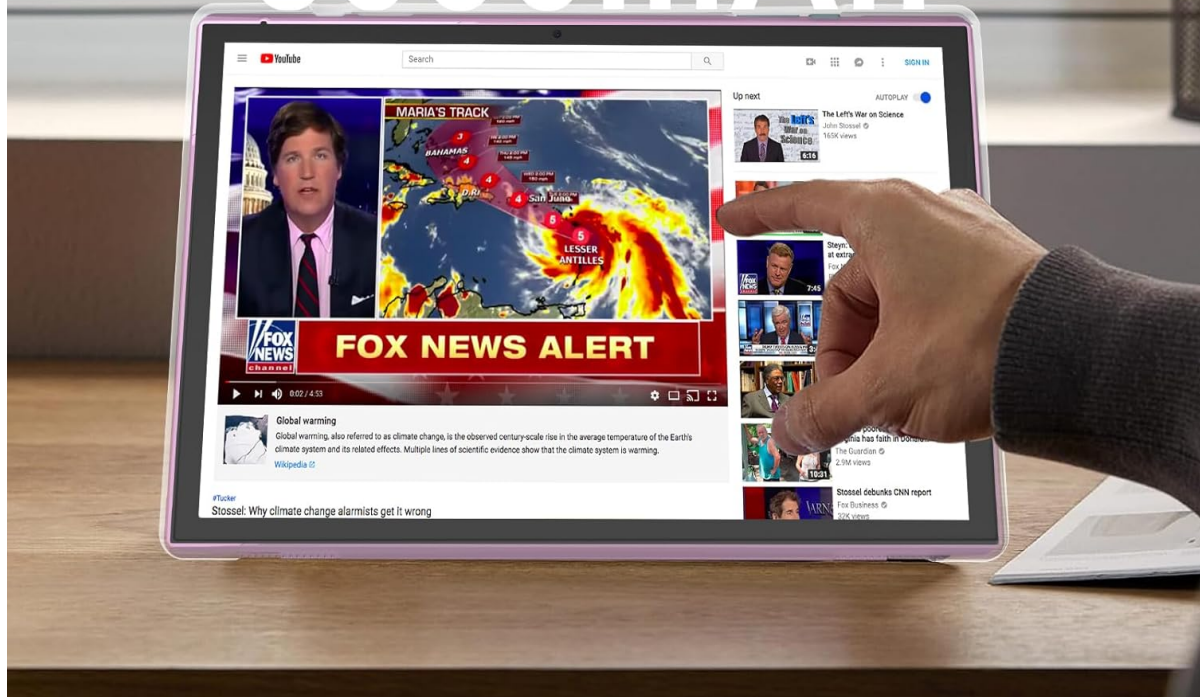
YouTube
Search
SIGN IN

MARIA'S TRACK
BAHAMAS
D.R.
San Juan
LESSER ANTILLES
3
4
4
4
4
5
5
FOX NEWS channel
FOX NEWS ALERT
0:02 / 4:53

Global warming
Global warming, also referred to as climate change, is the observed century-scale rise in the average temperature of the Earth's climate system and its related effects. Multiple lines of scientific evidence show that the climate system is warming.
Wikipedia

#Tucker
Stossel: Why climate change alarmists get it wrong

Up next
AUTOPLAY
The Left's War on Science
The Left's War on Science
John Stossel
165K views
6:16
Steyn: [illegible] at extra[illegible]
Fox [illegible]
7:45
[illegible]
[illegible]ginia has faith in Donald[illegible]
The Guardian
2.9M views
10:31
Stossel debunks CNN report
Fox Business
32K views